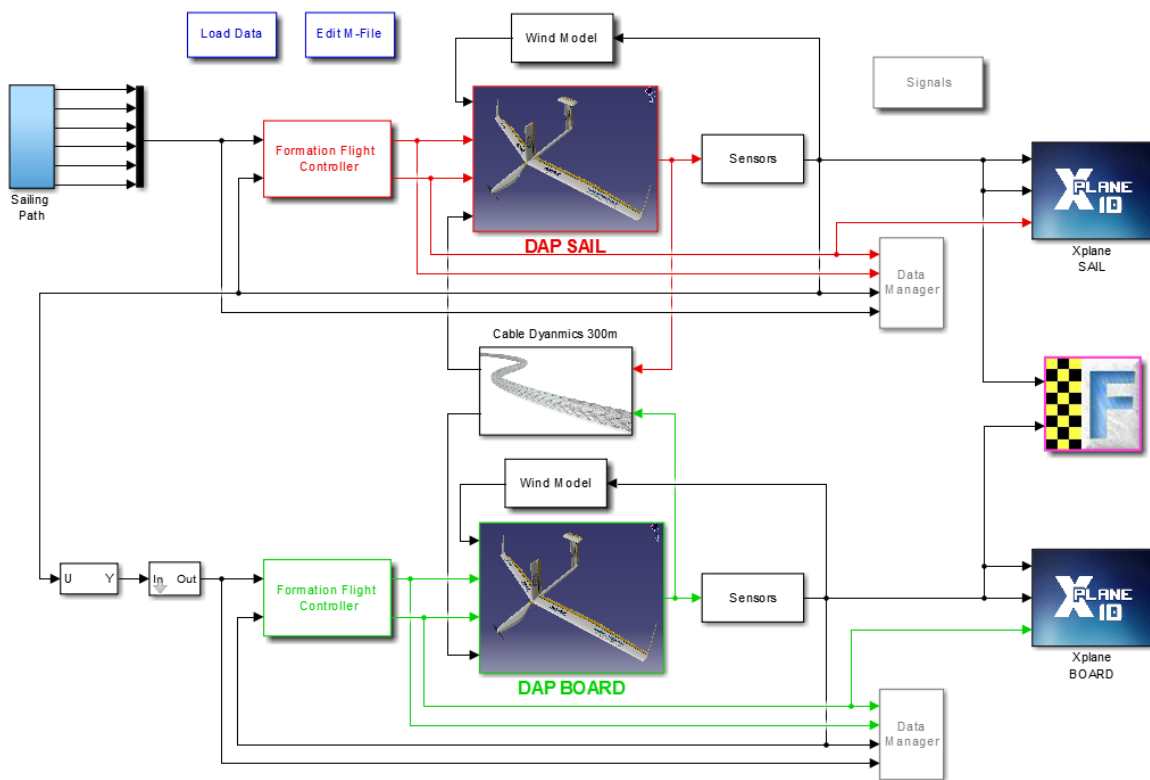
Load Data

Edit M-File

Wind Model

Signals

Sailing Path

Formation Flight Controller

Sensors

DAP SAIL

XPLANE 10

Xplane SAIL

Data Manager

Cable Dyanmics 300m

F

Wind Model

U Y

In Out

Formation Flight Controller

Sensors

XPLANE 10

DAP BOARD

Xplane BOARD

Data Manager